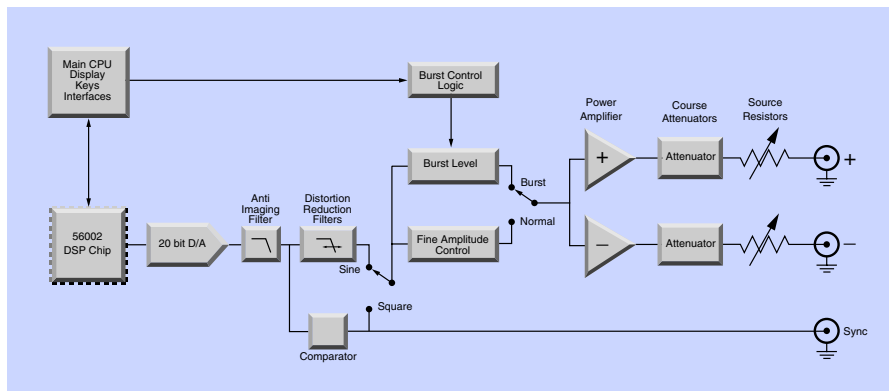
Main CPU
Display
Keys
Interfaces

Burst Control
Logic

Power
Amplifier

Course
Attenuators

Source
Resistors

Burst Level

Burst

+

Attenuator

+

Normal

56002
DSP Chip

20 bit D/A

Anti
Imaging
Filter

Distortion
Reduction
Filters

Fine Amplitude
Control

−

Attenuator

−

Sine

Square

Comparator

Sync